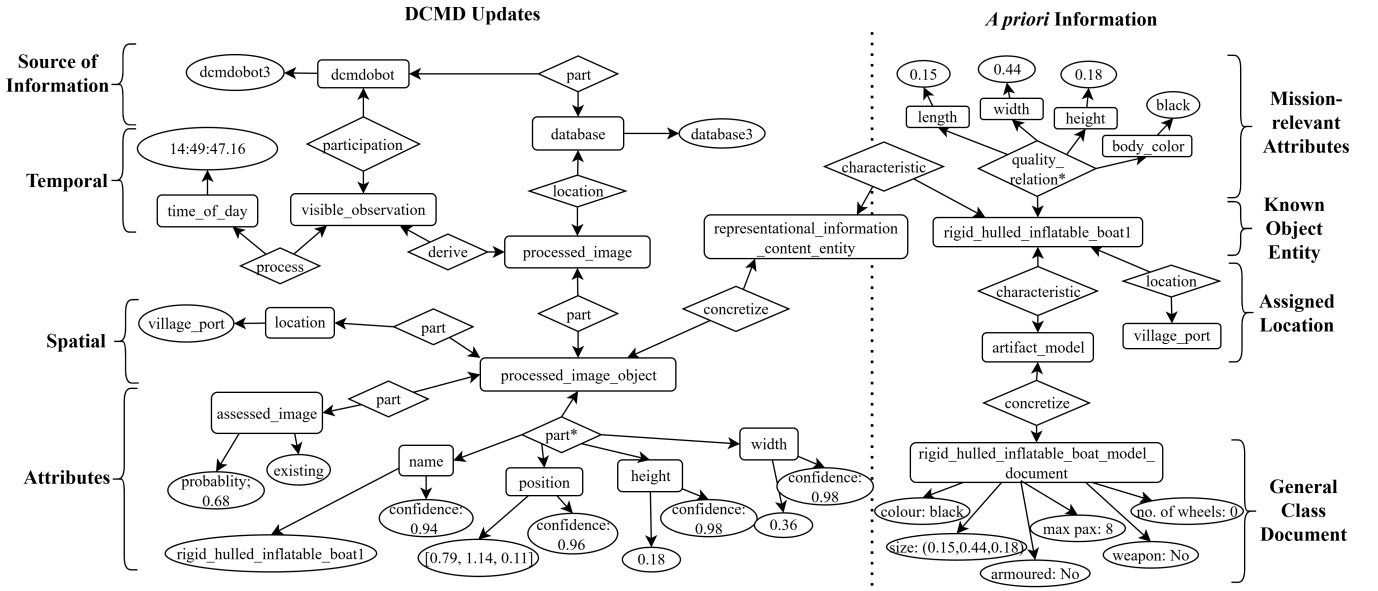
DCMD Updates

A priori Information

Source of Information

Temporal

Spatial

Attributes

dcmdobot3

dcmdobot

part

database

database3

participation

14:49:47.16

time_of_day

visible_observation

location

process

derive

processed_image

representational_information_content_entity

characteristic

part

concretize

village_port

location

part

processed_image_object

assessed_image

part

part*

name

position

height

width

probablity; 0.68

existing

confidence: 0.94

confidence: 0.96

confidence: 0.98

confidence: 0.98

0.36

rigid_hulled_inflatable_boat1

[0.79, 1.14, 0.11]

0.18

0.15

0.44

0.18

black

length

width

height

body_color

quality_relation*

rigid_hulled_inflatable_boat1

characteristic

location

artifact_model

village_port

concretize

rigid_hulled_inflatable_boat_model_document

colour: black

size: (0.15,0.44,0.18)

armoured: No

max pax: 8

weapon: No

no. of wheels: 0

Mission-relevant Attributes

Known Object Entity

Assigned Location

General Class Document